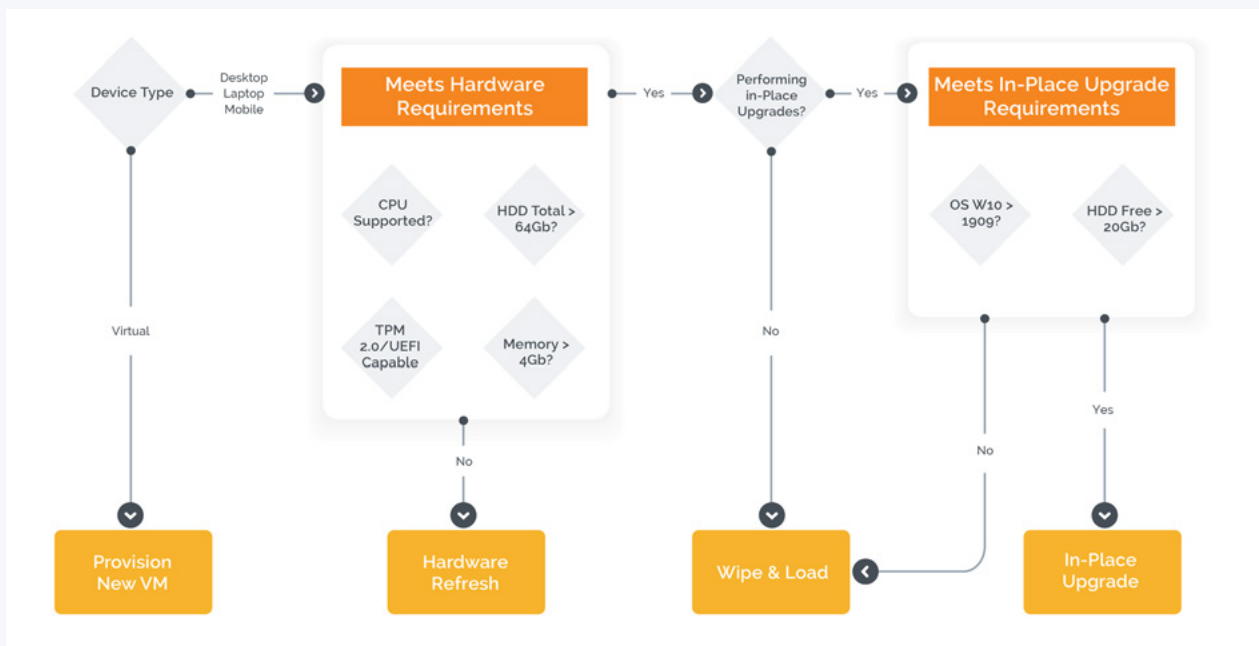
Device Type

Desktop
Laptop
Mobile

Meets Hardware Requirements

CPU Supported?

HDD Total > 64Gb?

TPM 2.0/UEFI Capable

Memory > 4Gb?

Yes

Performing in-Place Upgrades?

Yes

Meets In-Place Upgrade Requirements

OS W10 > 1909?

HDD Free > 20Gb?

Virtual

No

No

No

Yes

Provision New VM

Hardware Refresh

Wipe & Load

In-Place Upgrade